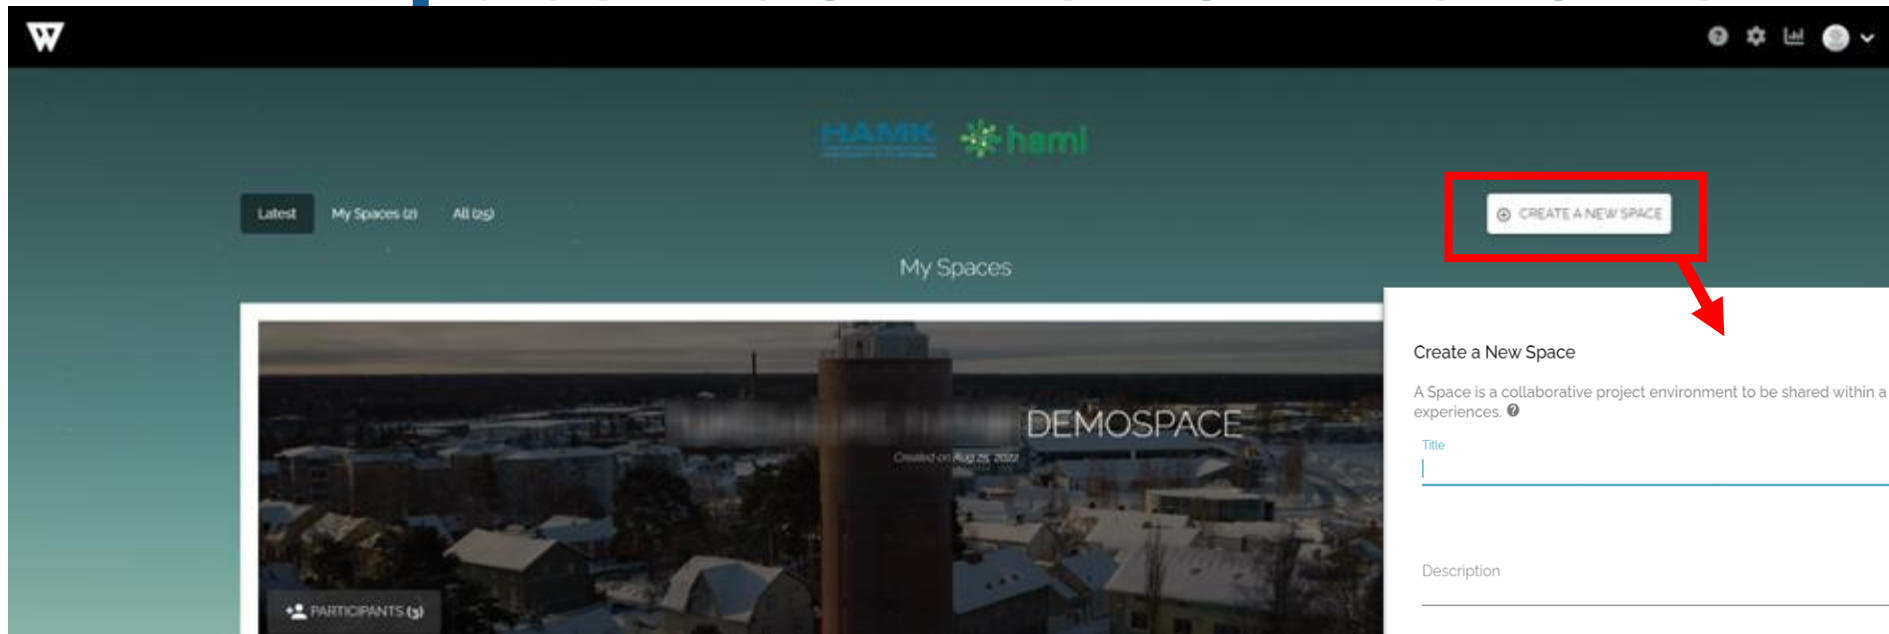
W

HAMK hami

Latest My Spaces (2) All (25)

CREATE A NEW SPACE

My Spaces

DEMOSPACE

Created on Aug 25, 2022

PARTICIPANTS (3)

Create a New Space

A Space is a collaborative project environment to be shared within a experiences.

Title

Description